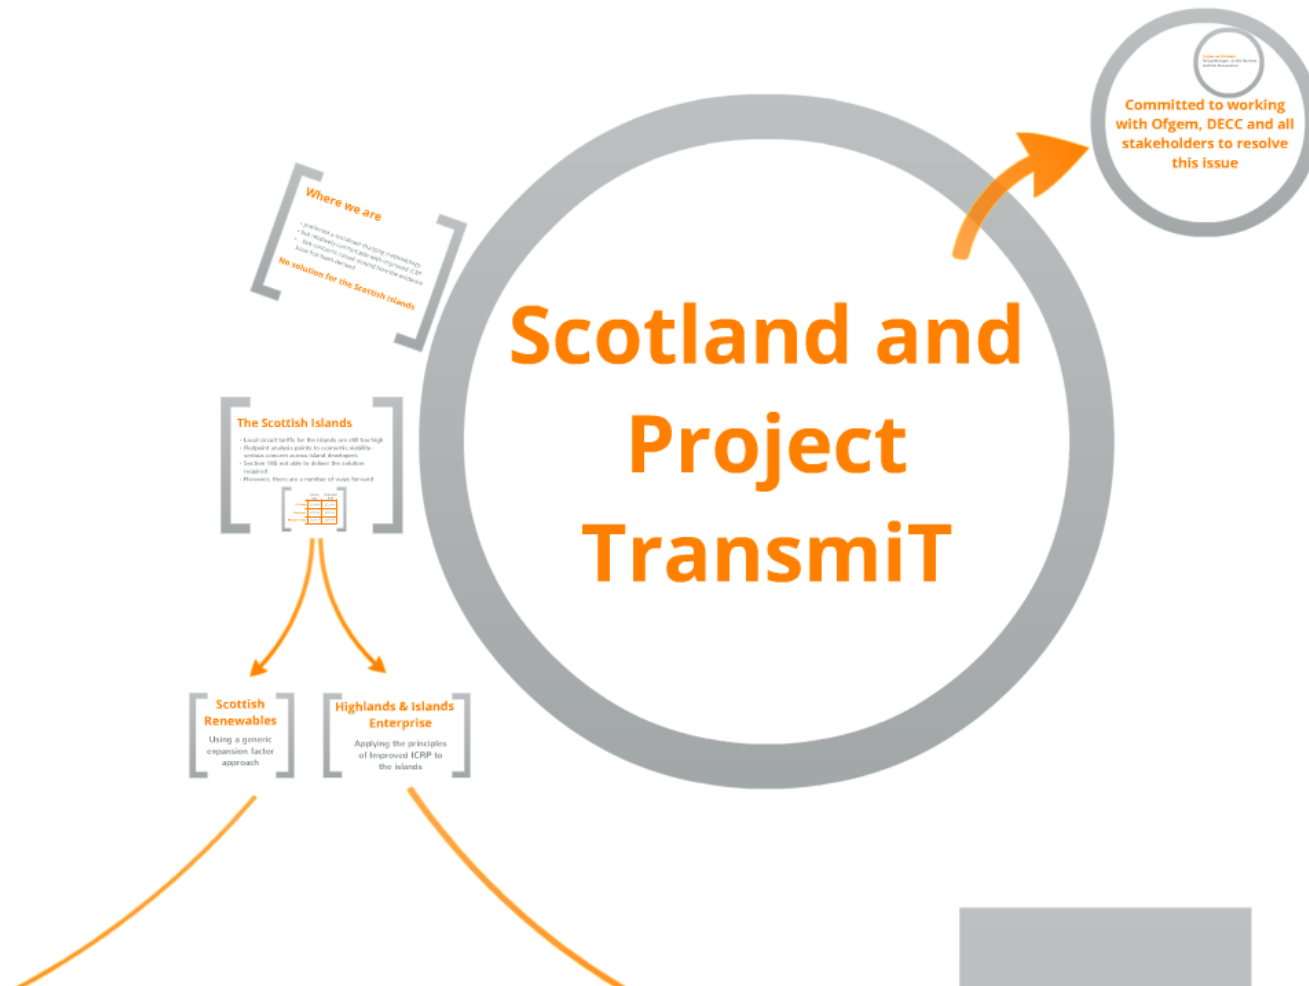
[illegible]

Committed to working with Ofgem, DECC and all stakeholders to resolve this issue

Where we are

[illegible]

No solution for the Scottish islands

Scotland and Project TransmiT

The Scottish Islands

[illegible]

Scottish Renewables

Using a generic expansion factor approach

Highlands & Islands Enterprise

Applying the principles of Improved ICRP to the islands